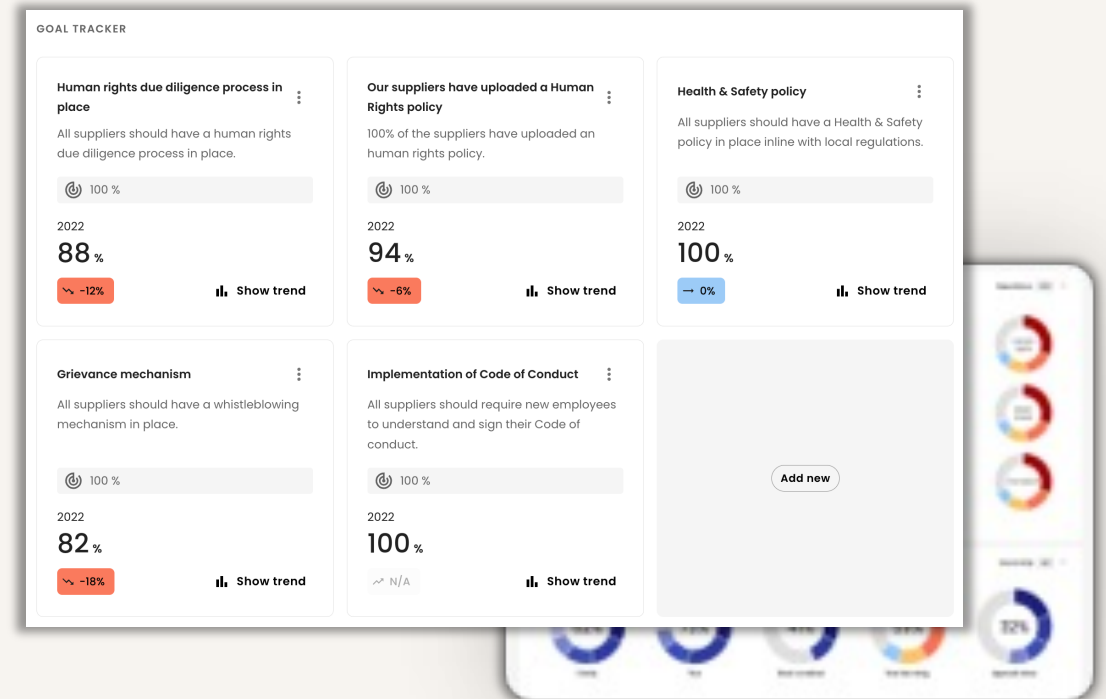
GOAL TRACKER

Human rights due diligence process in place

All suppliers should have a human rights due diligence process in place.

100 %

2022

88 %

-12%

Show trend

Our suppliers have uploaded a Human Rights policy

100% of the suppliers have uploaded an human rights policy.

100 %

2022

94 %

-6%

Show trend

Health & Safety policy

All suppliers should have a Health & Safety policy in place inline with local regulations.

100 %

2022

100 %

0%

Show trend

Grievance mechanism

All suppliers should have a whistleblowing mechanism in place.

100 %

2022

82 %

-18%

Show trend

Implementation of Code of Conduct

All suppliers should require new employees to understand and sign their Code of conduct.

100 %

2022

100 %

N/A

Show trend

Add new

72%